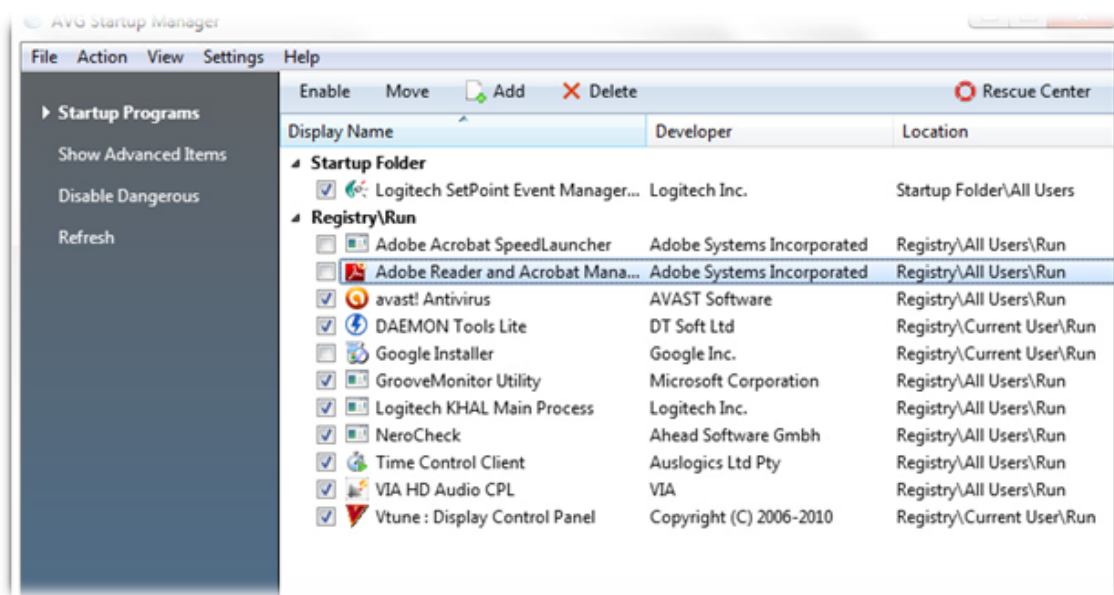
AVG Startup Manager

File Action View Settings Help

Startup Programs
Show Advanced Items
Disable Dangerous
Refresh

Enable Move Add Delete Rescue Center

| Display Name | Developer | Location |
|---|---|---|
| Startup Folder | | |
| Logitech SetPoint Event Manager... | Logitech Inc. | Startup Folder\All Users |
| Registry\Run | | |
| Adobe Acrobat SpeedLauncher | Adobe Systems Incorporated | Registry\All Users\Run |
| Adobe Reader and Acrobat Mana... | Adobe Systems Incorporated | Registry\All Users\Run |
| avast! Antivirus | AVAST Software | Registry\All Users\Run |
| DAEMON Tools Lite | DT Soft Ltd | Registry\Current User\Run |
| Google Installer | Google Inc. | Registry\Current User\Run |
| GrooveMonitor Utility | Microsoft Corporation | Registry\All Users\Run |
| Logitech KHAL Main Process | Logitech Inc. | Registry\All Users\Run |
| NeroCheck | Ahead Software Gmbh | Registry\All Users\Run |
| Time Control Client | Auslogics Ltd Pty | Registry\All Users\Run |
| VIA HD Audio CPL | VIA | Registry\All Users\Run |
| Vtune : Display Control Panel | Copyright (C) 2006-2010 | Registry\Current User\Run |